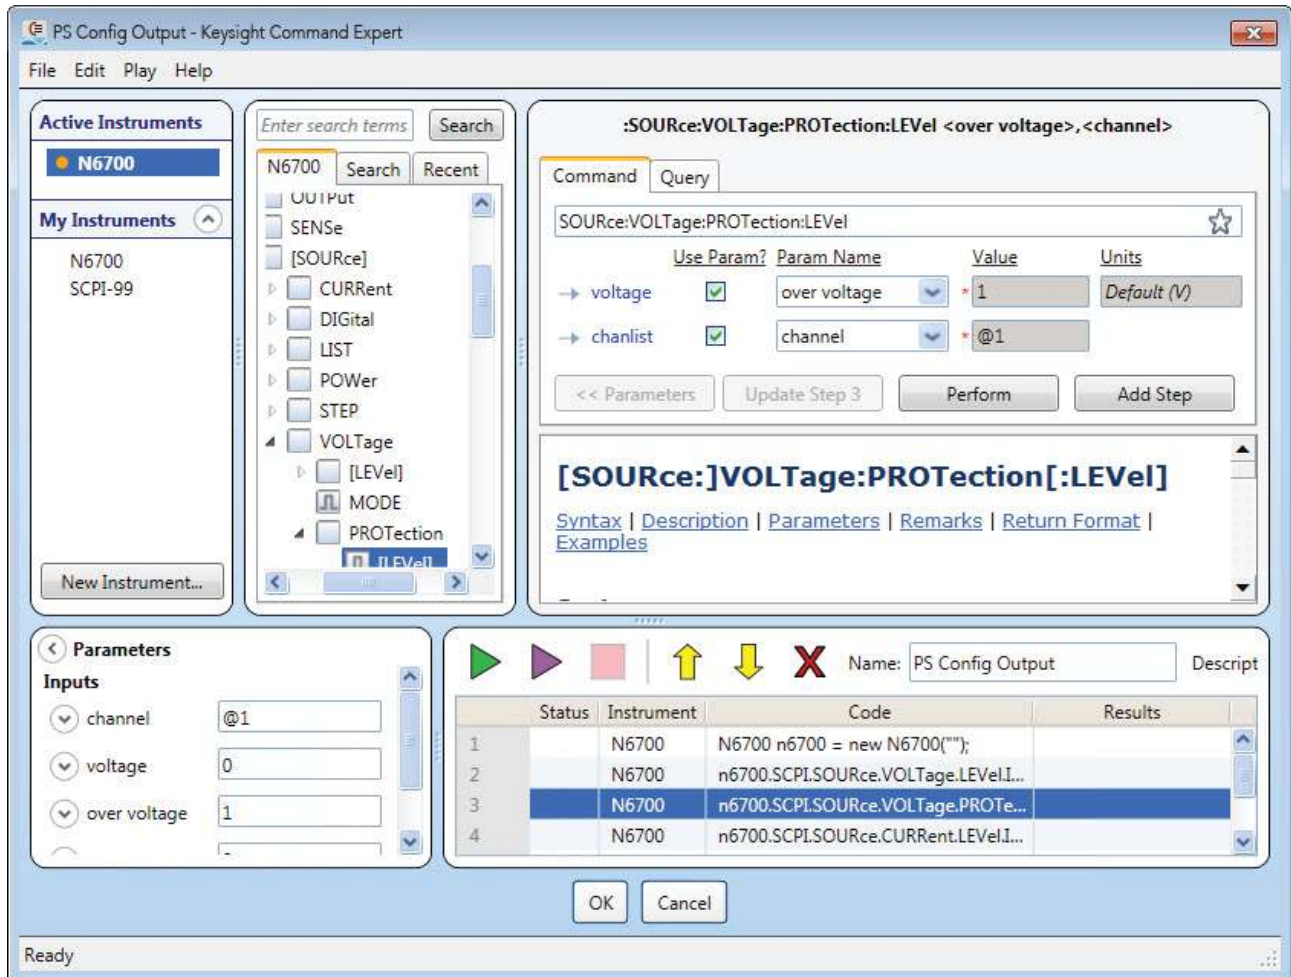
PS Config Output - Keysight Command Expert

File Edit Play Help

Active Instruments
N6700

My Instruments
N6700
SCPI-99

New Instrument...

Enter search terms Search

N6700 Search Recent

OUTPut
SENSe
[SOURce]
CURRent
DIGital
LIST
POWer
STEP
VOLTage
[LEVel]
MODE
PROTection
[:LEVel]

:SOURce:VOLTage:PROTection:LEVel <over voltage>,<channel>

Command Query

SOURce:VOLTage:PROTection:LEVel

| | Use Param? | Param Name | Value | Units |
|---|---|---|---|---|
| voltage | ☑ | over voltage | 1 | Default (V) |
| chanlist | ☑ | channel | @1 | |

<< Parameters Update Step 3 Perform Add Step

[SOURce:]VOLTage:PROTection[:LEVel]

Syntax | Description | Parameters | Remarks | Return Format | Examples

Parameters
Inputs
channel @1
voltage 0
over voltage 1

Name: PS Config Output Descript

| | Status | Instrument | Code | Results |
|---|---|---|---|---|
| 1 | | N6700 | N6700 n6700 = new N6700(""); | |
| 2 | | N6700 | n6700.SCPI.SOURce.VOLTage.LEVel.I... | |
| 3 | | N6700 | n6700.SCPI.SOURce.VOLTage.PROTe... | |
| 4 | | N6700 | n6700.SCPI.SOURce.CURRent.LEVel.I... | |

OK Cancel

Ready